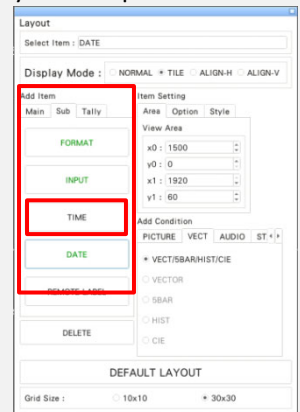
Layout

Select Item : DATE

Display Mode : NORMAL TILE ALIGN-H ALIGN-V

Add Item

Main Sub Tally

FORMAT

INPUT

TIME

DATE

REMOTE LABEL

DELETE

Item Setting

Area Option Style

View Area

x0 : 1500

y0 : 0

x1 : 1920

y1 : 60

Add Condition

PICTURE VECT AUDIO ST

VECT/5BAR/HIST/CIE

VECTOR

5BAR

HIST

CIE

DEFAULT LAYOUT

Grid Size : 10x10 30x30